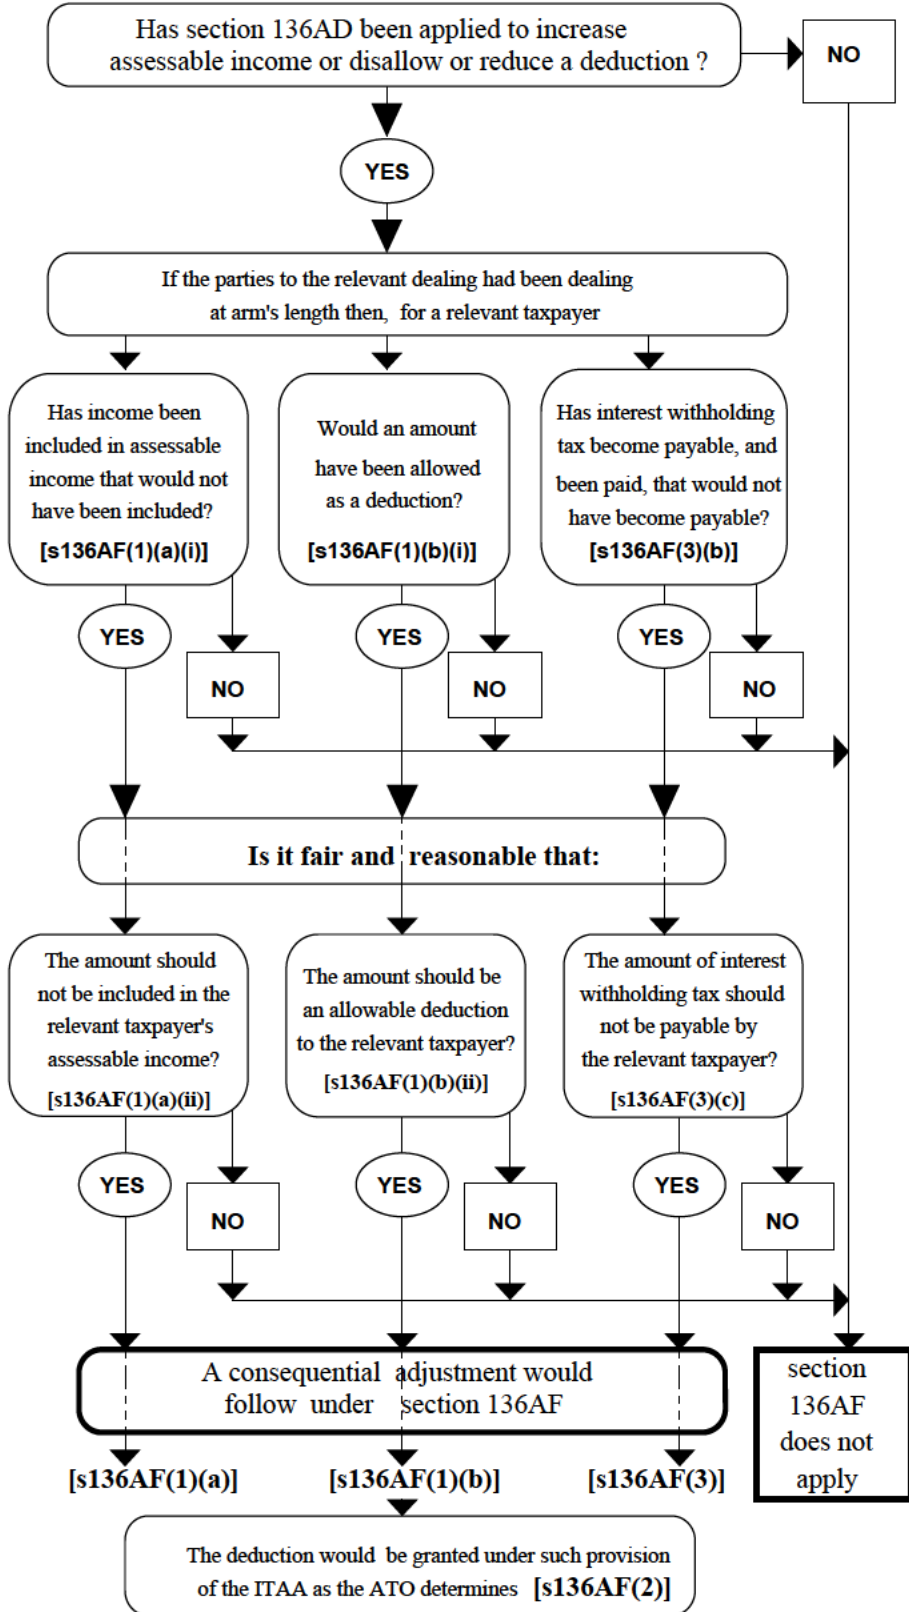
Has section 136AD been applied to increase assessable income or disallow or reduce a deduction ?

NO

YES

If the parties to the relevant dealing had been dealing at arm's length then, for a relevant taxpayer

Has income been included in assessable income that would not have been included? [s136AF(1)(a)(i)]

Would an amount have been allowed as a deduction? [s136AF(1)(b)(i)]

Has interest withholding tax become payable, and been paid, that would not have become payable? [s136AF(3)(b)]

YES

NO

YES

NO

YES

NO

Is it fair and reasonable that:

The amount should not be included in the relevant taxpayer's assessable income? [s136AF(1)(a)(ii)]

The amount should be an allowable deduction to the relevant taxpayer? [s136AF(1)(b)(ii)]

The amount of interest withholding tax should not be payable by the relevant taxpayer? [s136AF(3)(c)]

YES

NO

YES

NO

YES

NO

A consequential adjustment would follow under section 136AF

section 136AF does not apply

[s136AF(1)(a)]

[s136AF(1)(b)]

[s136AF(3)]

The deduction would be granted under such provision of the ITAA as the ATO determines [s136AF(2)]